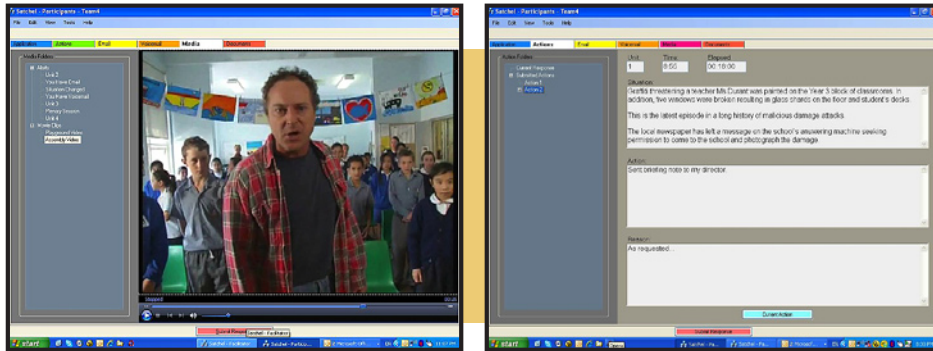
Satchel - Participants - Team4

File Edit View Tools Help

Application Actions Email Voicemail Media Documents

Media Folders

Audio
Unit 2
You have Email
Situation Changed
You have Voicemail
Unit 3
Plenary Session
Unit 4
Movie Clips
Playground Video
Assembly Video

Stopped

Submit Response

Satchel - Facilitator

start

Satchel - Participants - Team4

File Edit View Tools Help

Application Actions Email Voicemail Media Documents

Action Folders

Current Response
Submitted Actions
Action 1
Action 2

Unit
1

Time
8:55

Elapsed
00:18:00

Situation:

Graffiti threatening a teacher Ms Durant was painted on the Year 3 block of classrooms. In addition, five windows were broken resulting in glass shards on the floor and student's desks.

This is the latest episode in a long history of malicious damage attacks.

The local newspaper has left a message on the school's answering machine seeking permission to come to the school and photograph the damage

Action:

Sent briefing note to my director.

Reason:

As requested...

Current Action

Submit Response

start